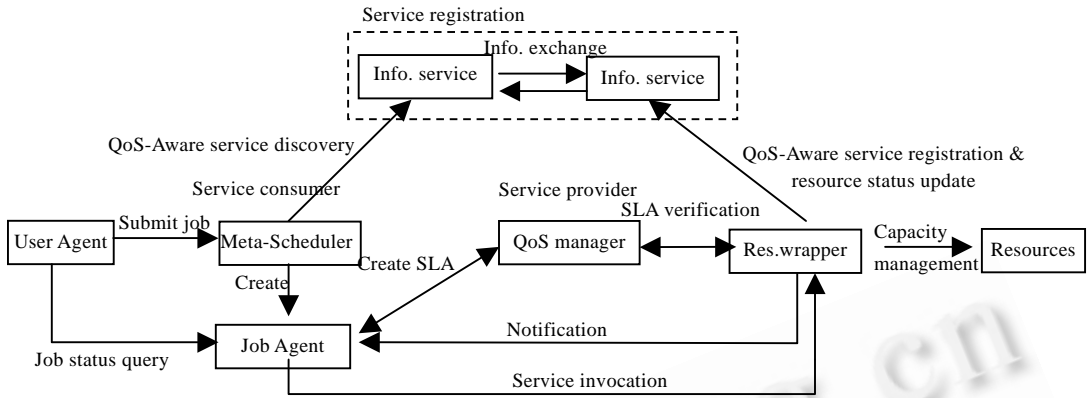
Service registration

Info. exchange

Info. service

Info. service

QoS-Aware service discovery

QoS-Aware service registration & resource status update

Service consumer

Service provider

SLA verification

User Agent

Submit job

Meta-Scheduler

QoS manager

Res.wrapper

Capacity management

Resources

Create

Create SLA

Notification

Job status query

Job Agent

Service invocation